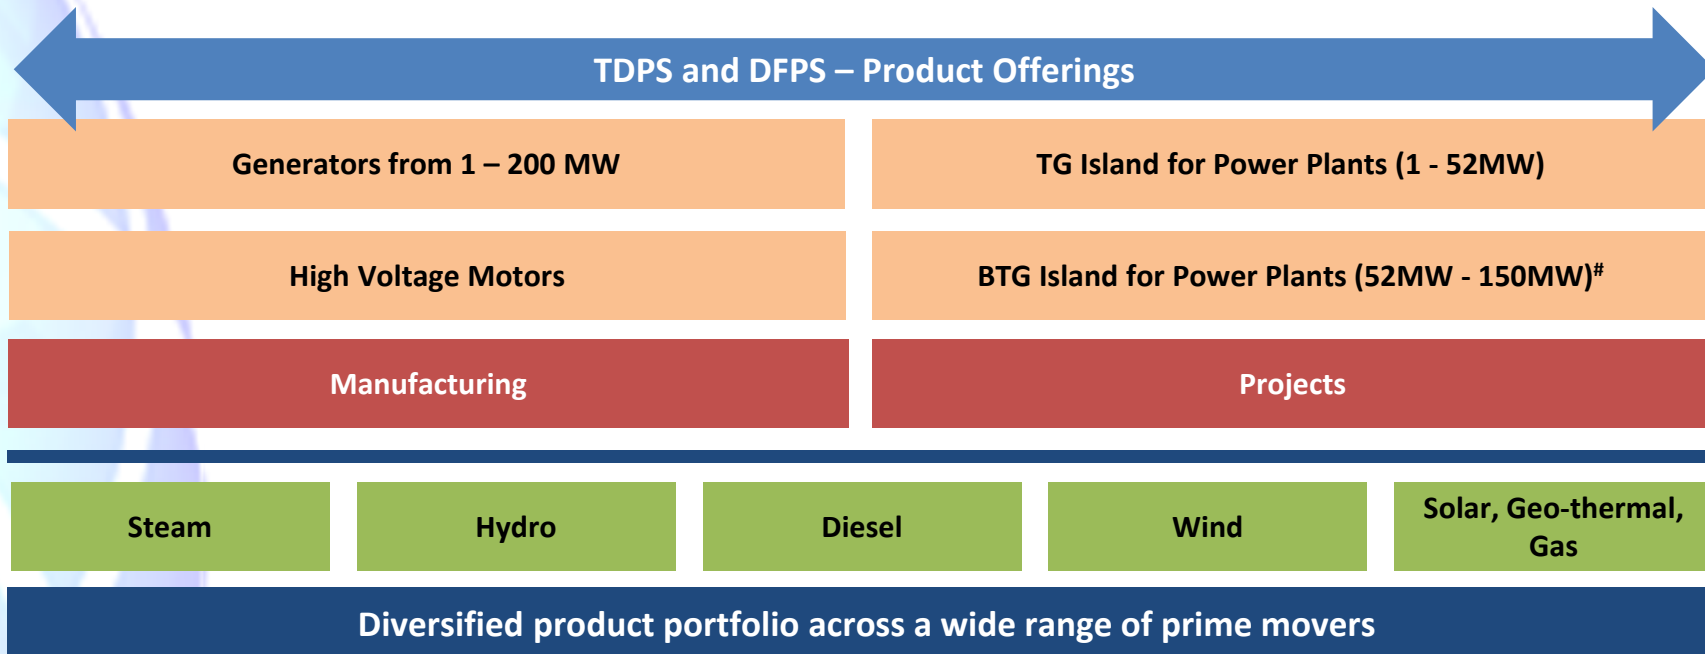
TDPS and DFPS – Product Offerings

Generators from 1 – 200 MW

TG Island for Power Plants (1 - 52MW)

High Voltage Motors

BTG Island for Power Plants (52MW - 150MW)$^{\#}$

Manufacturing

Projects

Steam

Hydro

Diesel

Wind

Solar, Geo-thermal, Gas

Diversified product portfolio across a wide range of prime movers